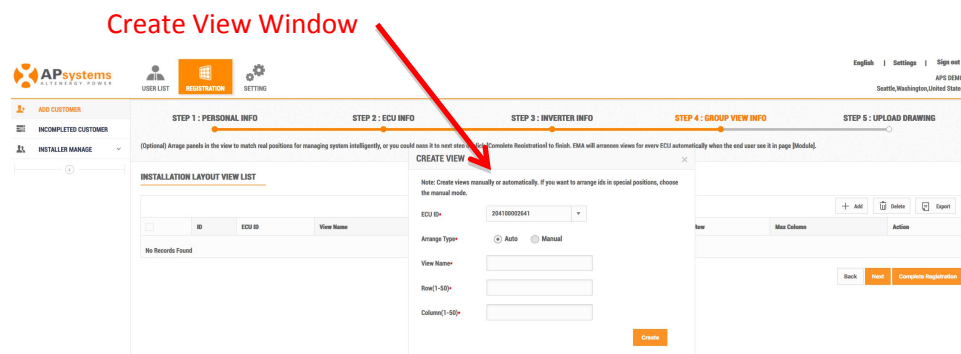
Create View Window

APsystems
ALTENERGY POWER

USER LIST
REGISTRATION
SETTING

English | Settings | Sign out
APS DEMI
Seattle,Washington,United State

ADD CUSTOMER
INCOMPLETED CUSTOMER
INSTALLER MANAGE

STEP 1 : PERSONAL INFO
STEP 2 : ECU INFO
STEP 3 : INVERTER INFO
STEP 4 : GROUP VIEW INFO
STEP 5 : UPLOAD DRAWING

(Optional) Arrange panels in the view to match real positions for managing system intelligently, or you could pass it to next step or click [Complete Registration] to finish. EMA will arrange views for every ECU automatically when the end user see it in page [Module].

INSTALLATION LAYOUT VIEW LIST

+ Add
Delete
Export

| | ID | ECU ID | View Name | Row | Max Column | Action |
|---|---|---|---|---|---|---|
| No Records Found | | | | | | |

Back
Next
Complete Registration

CREATE VIEW
×

Note: Create views manually or automatically. If you want to arrange ids in special positions, choose the manual mode.

ECU ID•
204100002641

Arrange Type•
Auto
Manual

View Name•

Row(1-50)•

Column(1-50)•

Create